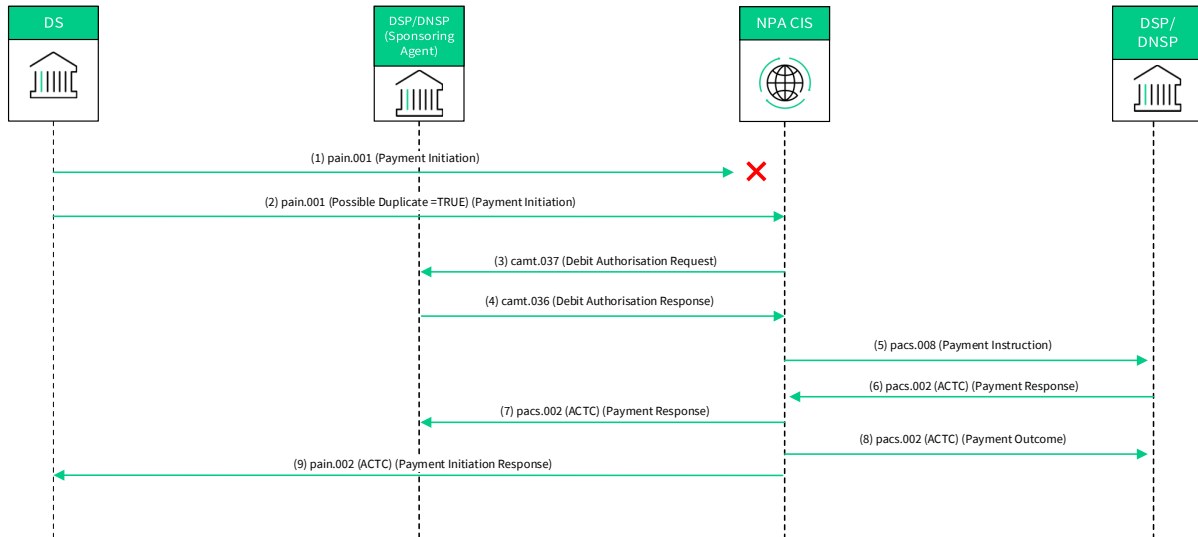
DS

DSP/DNSP (Sponsoring Agent)

NPA CIS

DSP/ DNSP

(1) pain.001 (Payment Initiation)

(2) pain.001 (Possible Duplicate =TRUE) (Payment Initiation)

(3) camt.037 (Debit Authorisation Request)

(4) camt.036 (Debit Authorisation Response)

(5) pacs.008 (Payment Instruction)

(6) pacs.002 (ACTC) (Payment Response)

(7) pacs.002 (ACTC) (Payment Response)

(8) pacs.002 (ACTC) (Payment Outcome)

(9) pain.002 (ACTC) (Payment Initiation Response)